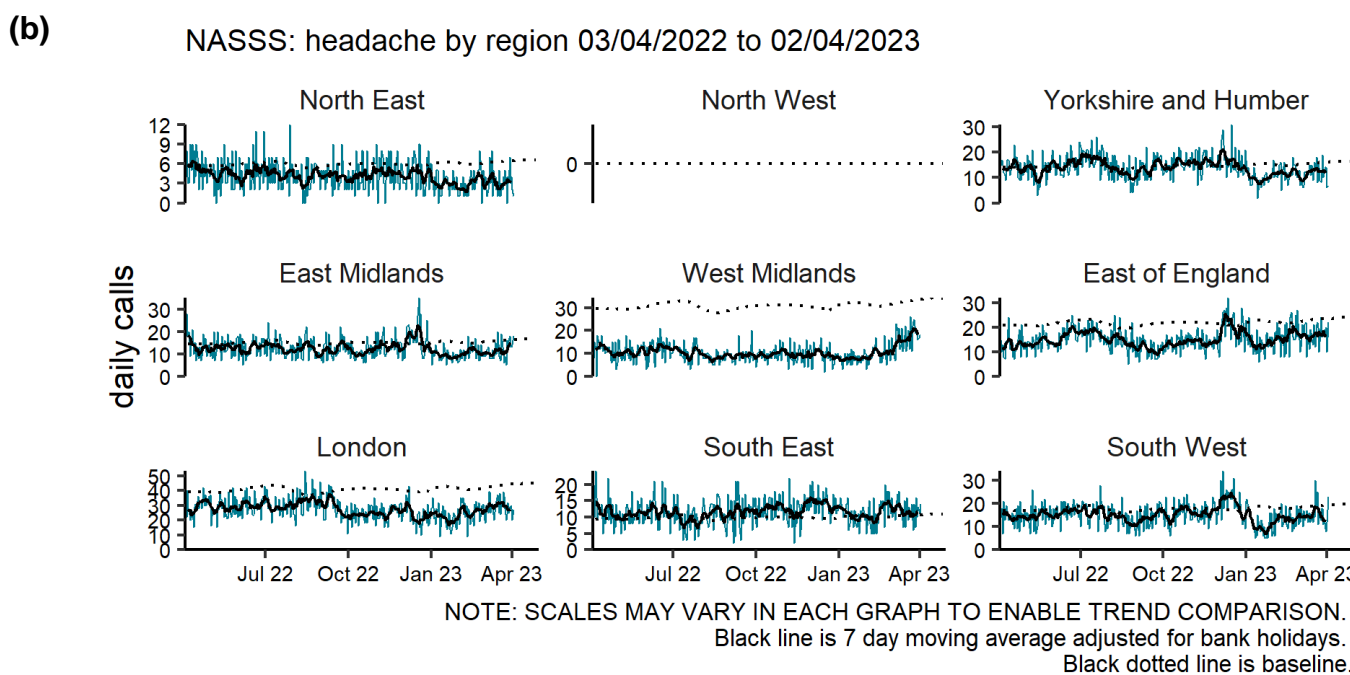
(b)

NASSS: headache by region 03/04/2022 to 02/04/2023

daily calls

North East
12
9
6
3
0

North West
0

Yorkshire and Humber
30
20
10
0

East Midlands
30
20
10
0

West Midlands
30
20
10
0

East of England
30
20
10
0

London
50
40
30
20
10
0
Jul 22
Oct 22
Jan 23
Apr 23

South East
20
15
10
5
0
Jul 22
Oct 22
Jan 23
Apr 23

South West
30
20
10
0
Jul 22
Oct 22
Jan 23
Apr 23

NOTE: SCALES MAY VARY IN EACH GRAPH TO ENABLE TREND COMPARISON.
Black line is 7 day moving average adjusted for bank holidays.
Black dotted line is baseline.